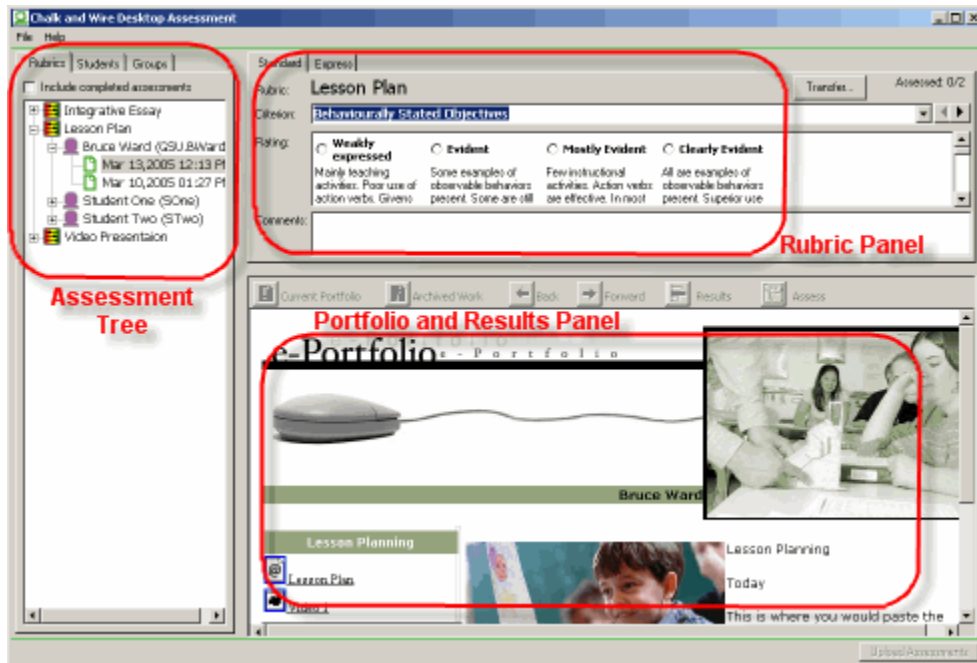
Chalk and Wire Desktop Assessment

File Help

Rubrics | Students | Groups

Include completed assessments

Integrative Essay
Lesson Plan
Bruce Ward (GSU.BWard
Mar 13,2005 12:13 PI
Mar 10,2005 01:27 PI
Student One (SOne)
Student Two (STwo)
Video Presentaion

Assessment Tree

Standard | Express

Rubric: Lesson Plan

Transfer...

Assessed: 0/2

Criterion: Behaviourally Stated Objectives

Rating:

Weakly expressed
Mainly teaching activities. Poor use of action verbs. Giveno

Evident
Some examples of observable behaviors present. Some are still

Mostly Evident
Few instructional activities. Action verbs are effective. In most

Clearly Evident
All are examples of observable behaviors present. Superior use

Comments:

Rubric Panel

Current Portfolio | Archived Work | Back | Forward | Results | Assess

Portfolio and Results Panel

e-Portfolio e-Portfolio

Bruce Ward

Lesson Planning

Lesson Plan

Video 1

Lesson Planning

Today

This is where you would paste the

Upload Assessments